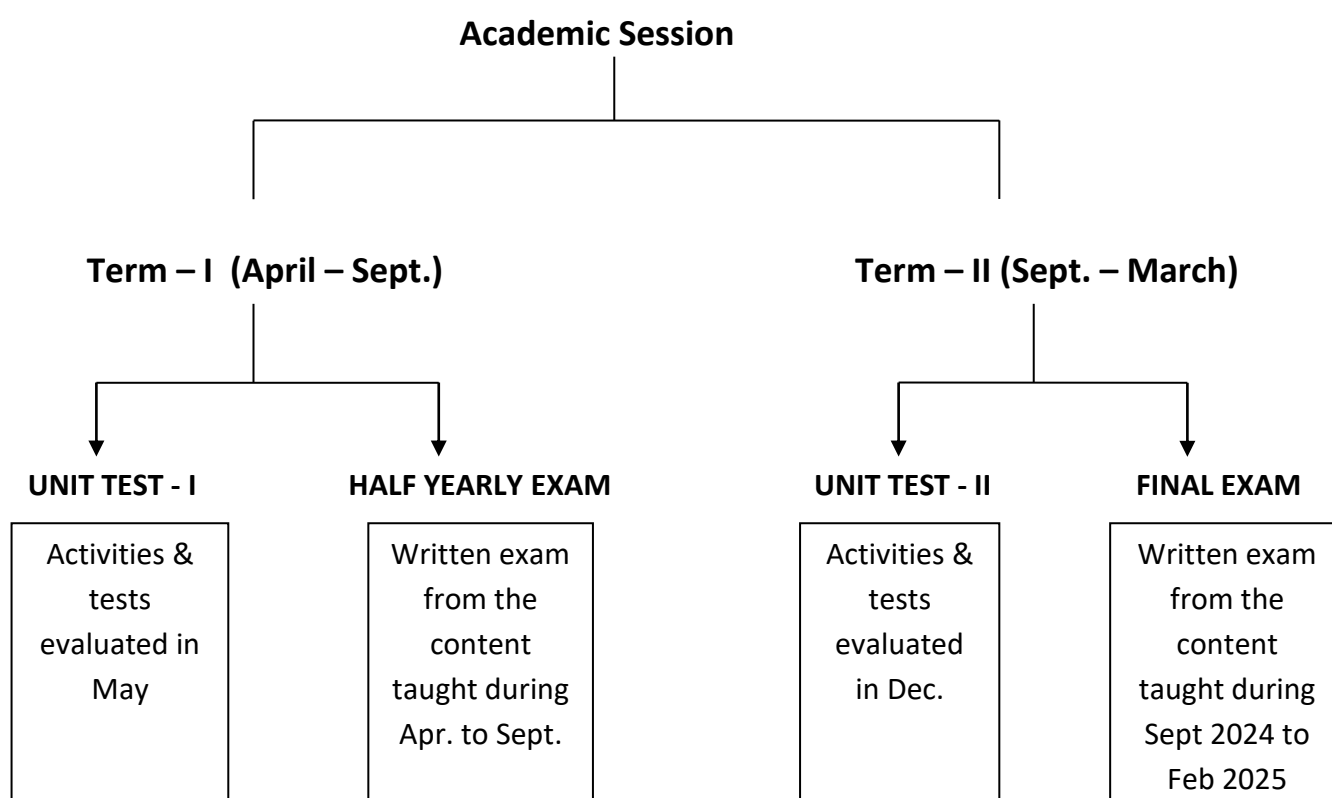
Academic Session

Term – I (April – Sept.)

Term – II (Sept. – March)

UNIT TEST - I

Activities & tests evaluated in May

HALF YEARLY EXAM

Written exam from the content taught during Apr. to Sept.

UNIT TEST - II

Activities & tests evaluated in Dec.

FINAL EXAM

Written exam from the content taught during Sept 2024 to Feb 2025